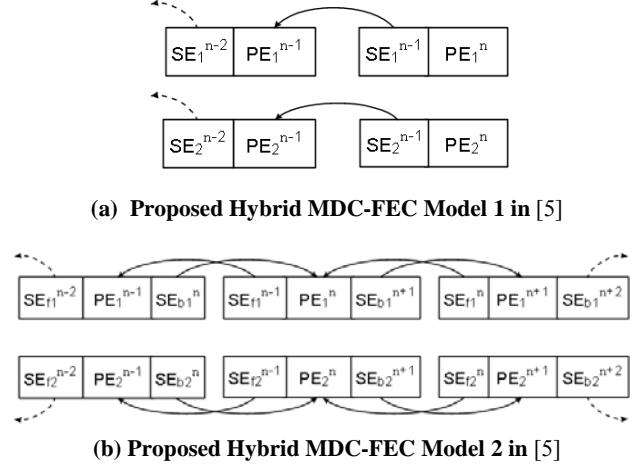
$SE_1^{n-2}$ $PE_1^{n-1}$ $SE_1^{n-1}$ $PE_1^{n}$

$SE_2^{n-2}$ $PE_2^{n-1}$ $SE_2^{n-1}$ $PE_2^{n}$

(a) Proposed Hybrid MDC-FEC Model 1 in [5]

$SE_{f1}^{n-2}$ $PE_1^{n-1}$ $SE_{b1}^{n}$ $SE_{f1}^{n-1}$ $PE_1^{n}$ $SE_{b1}^{n+1}$ $SE_{f1}^{n}$ $PE_1^{n+1}$ $SE_{b1}^{n+2}$

$SE_{f2}^{n-2}$ $PE_2^{n-1}$ $SE_{b2}^{n}$ $SE_{f2}^{n-1}$ $PE_2^{n}$ $SE_{b2}^{n+1}$ $SE_{f2}^{n}$ $PE_2^{n+1}$ $SE_{b2}^{n+2}$

(b) Proposed Hybrid MDC-FEC Model 2 in [5]